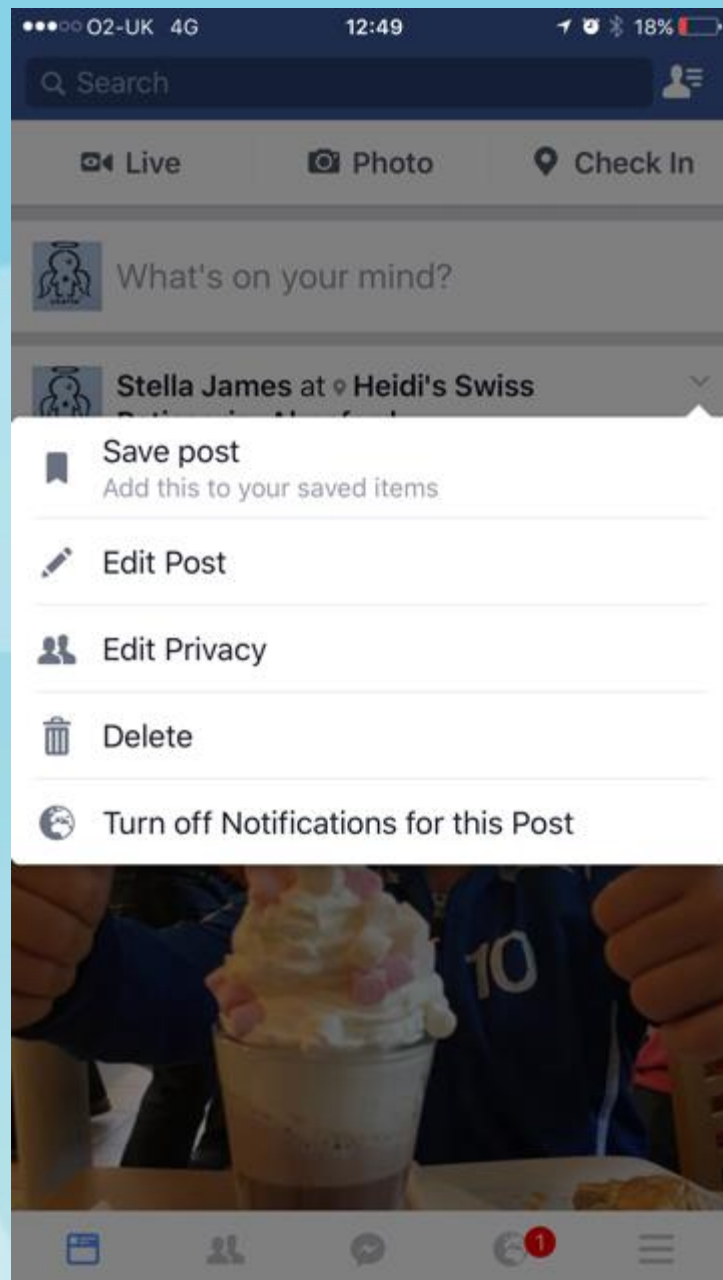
●●●○○ O2-UK 4G 12:49 18%

Search

Live Photo Check In

What's on your mind?

Stella James at Heidi's Swiss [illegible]

Save post
Add this to your saved items

Edit Post

Edit Privacy

Delete

Turn off Notifications for this Post

10

1